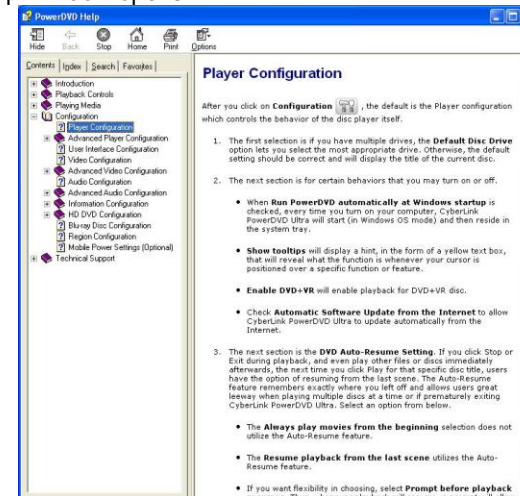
PowerDVD Help

Hide Back Stop Home Print Options

Contents Index Search Favorites

Introduction
Playback Controls
Playing Media
Configuration
Player Configuration
Advanced Player Configuration
User Interface Configuration
Video Configuration
Advanced Video Configuration
Audio Configuration
Advanced Audio Configuration
Information Configuration
HD DVD Configuration
Blu-ray Disc Configuration
Region Configuration
Mobile Power Settings (Optional)
Technical Support

Player Configuration

After you click on Configuration , the default is the Player configuration which controls the behavior of the disc player itself.

1. The first selection is if you have multiple drives, the Default Disc Drive option lets you select the most appropriate drive. Otherwise, the default setting should be correct and will display the title of the current disc.

2. The next section is for certain behaviors that you may turn on or off.

• When Run PowerDVD automatically at Windows startup is checked, every time you turn on your computer, CyberLink PowerDVD Ultra will start (in Windows OS mode) and then reside in the system tray.

• Show tooltips will display a hint, in the form of a yellow text box, that will reveal what the function is whenever your cursor is positioned over a specific function or feature.

• Enable DVD+VR will enable playback for DVD+VR disc.

• Check Automatic Software Update from the Internet to allow CyberLink PowerDVD Ultra to update automatically from the Internet.

3. The next section is the DVD Auto-Resume Setting. If you click Stop or Exit during playback, and even play other files or discs immediately afterwards, the next time you click Play for that specific disc title, users have the option of resuming from the last scene. The Auto-Resume feature remembers exactly where you left off and allows users great leeway when playing multiple discs at a time or if prematurely exiting CyberLink PowerDVD Ultra. Select an option from below.

• The Always play movies from the beginning selection does not utilize the Auto-Resume feature.

• The Resume playback from the last scene utilizes the Auto-Resume feature.

• If you want flexibility in choosing, select Prompt before playback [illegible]